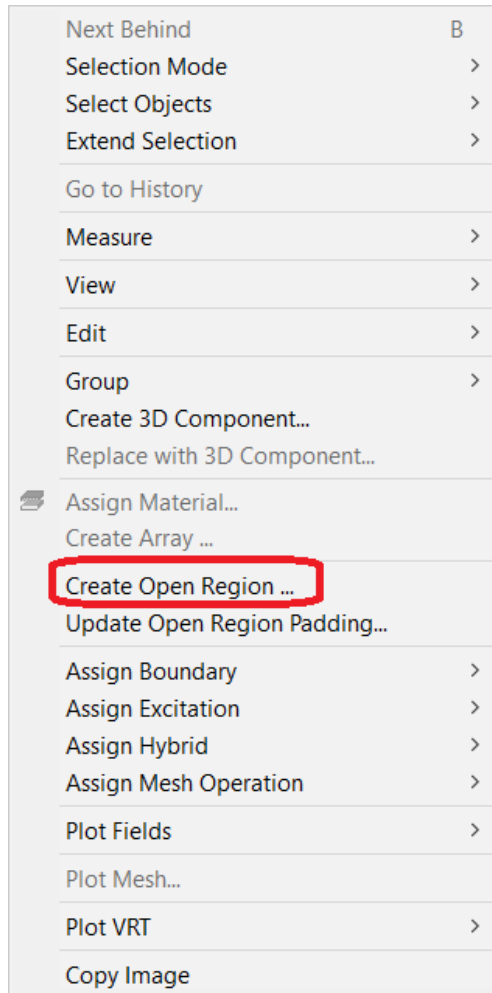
Next Behind B
Selection Mode >
Select Objects >
Extend Selection >

Go to History

Measure >

View >

Edit >

Group >
Create 3D Component...
Replace with 3D Component...

Assign Material...
Create Array ...

Create Open Region ...
Update Open Region Padding...

Assign Boundary >
Assign Excitation >
Assign Hybrid >
Assign Mesh Operation >

Plot Fields >

Plot Mesh...

Plot VRT >

Copy Image